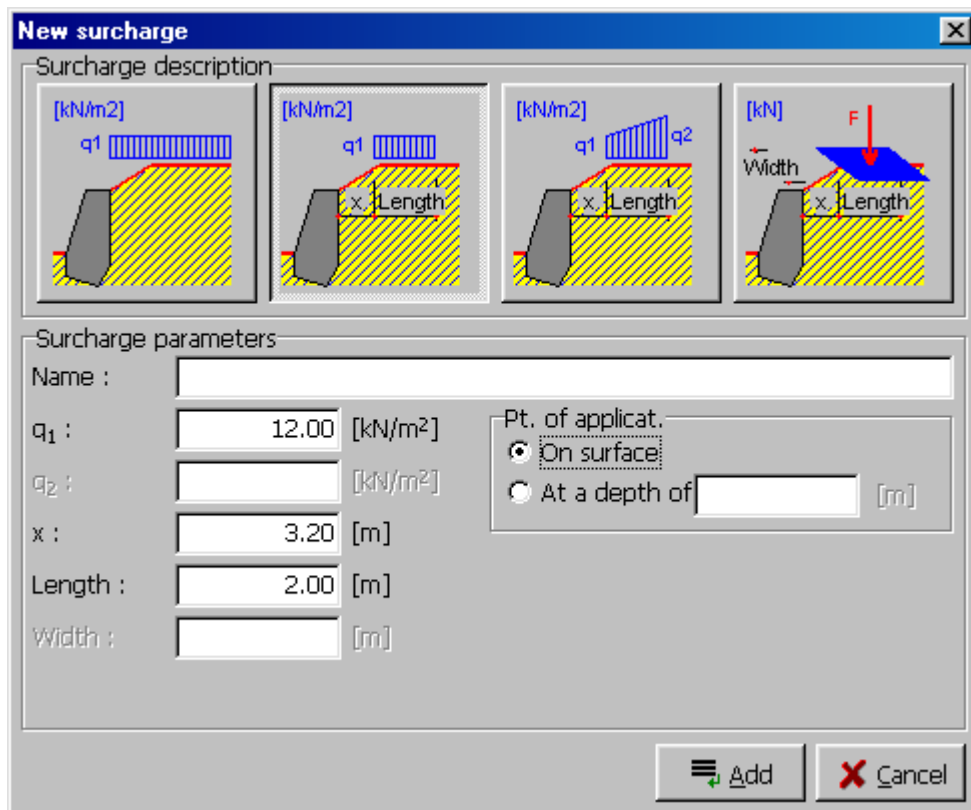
New surcharge

Surcharge description

[kN/m2]
q1

[kN/m2]
q1
x
Length

[kN/m2]
q1
q2
x
Length

[kN]
F
Width
x
Length

Surcharge parameters

Name :

$q_1$ : 12.00 [kN/m$^2$]

$q_2$ : [kN/m$^2$]

x : 3.20 [m]

Length : 2.00 [m]

Width : [m]

Pt. of applicat.
On surface
At a depth of [m]

Add
Cancel